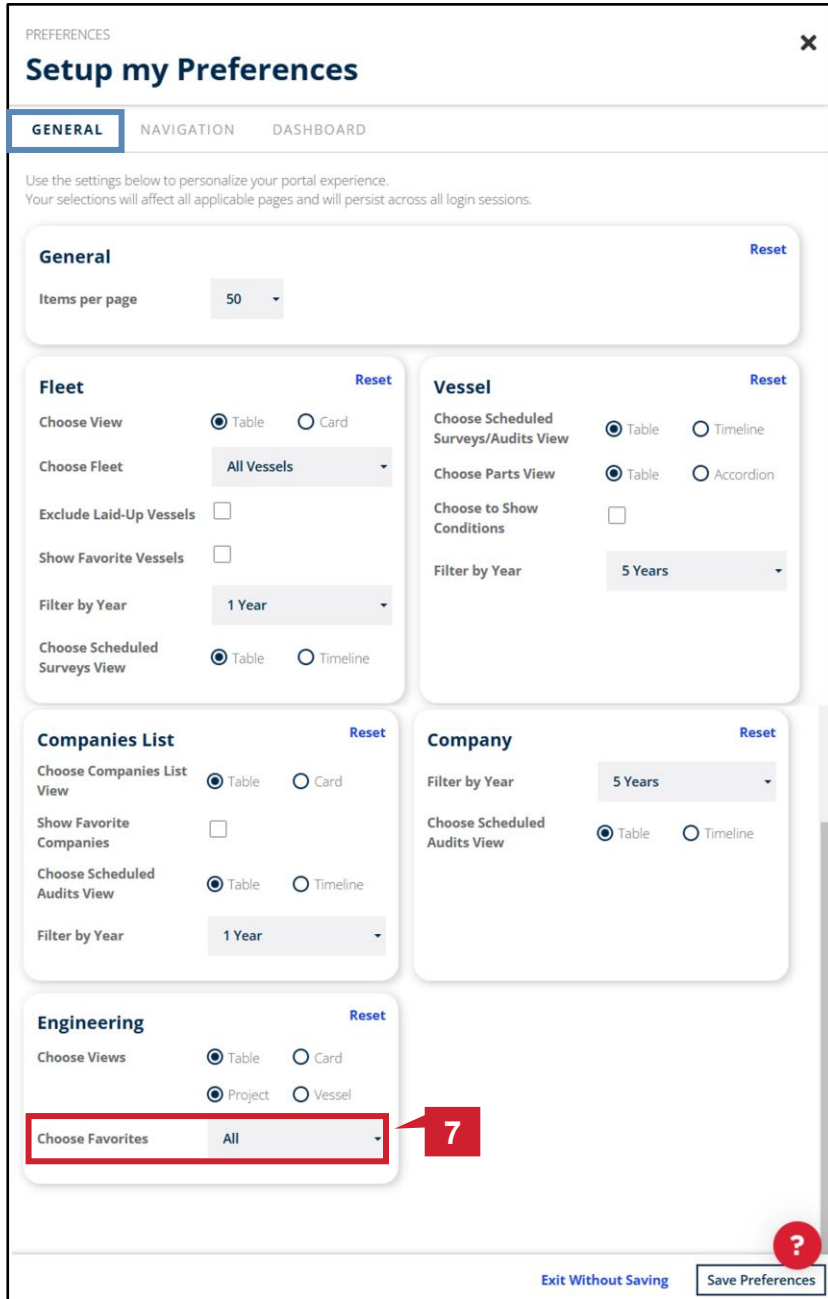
PREFERENCES

Setup my Preferences

×

GENERAL NAVIGATION DASHBOARD

Use the settings below to personalize your portal experience.
Your selections will affect all applicable pages and will persist across all login sessions.

General

Reset

Items per page 50

Fleet

Reset

Choose View Table Card

Choose Fleet All Vessels

Exclude Laid-Up Vessels

Show Favorite Vessels

Filter by Year 1 Year

Choose Scheduled Surveys View Table Timeline

Vessel

Reset

Choose Scheduled Surveys/Audits View Table Timeline

Choose Parts View Table Accordion

Choose to Show Conditions

Filter by Year 5 Years

Companies List

Reset

Choose Companies List View Table Card

Show Favorite Companies

Choose Scheduled Audits View Table Timeline

Filter by Year 1 Year

Company

Reset

Filter by Year 5 Years

Choose Scheduled Audits View Table Timeline

Engineering

Reset

Choose Views Table Card

Project Vessel

Choose Favorites All

7

?

Exit Without Saving

Save Preferences